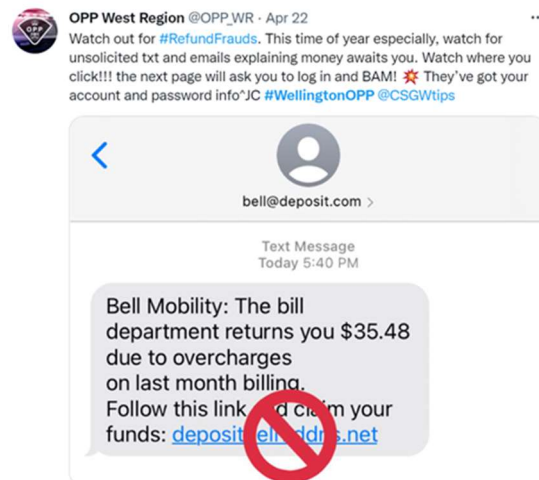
OPP West Region @OPP_WR · Apr 22
Watch out for #RefundFrauds. This time of year especially, watch for unsolicited txt and emails explaining money awaits you. Watch where you click!!! the next page will ask you to log in and BAM! 💥 They've got your account and password info^JC #WellingtonOPP @CSGWtips

bell@deposit.com >

Text Message
Today 5:40 PM

Bell Mobility: The bill department returns you $35.48 due to overcharges on last month billing. Follow this link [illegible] claim your funds: deposit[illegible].net